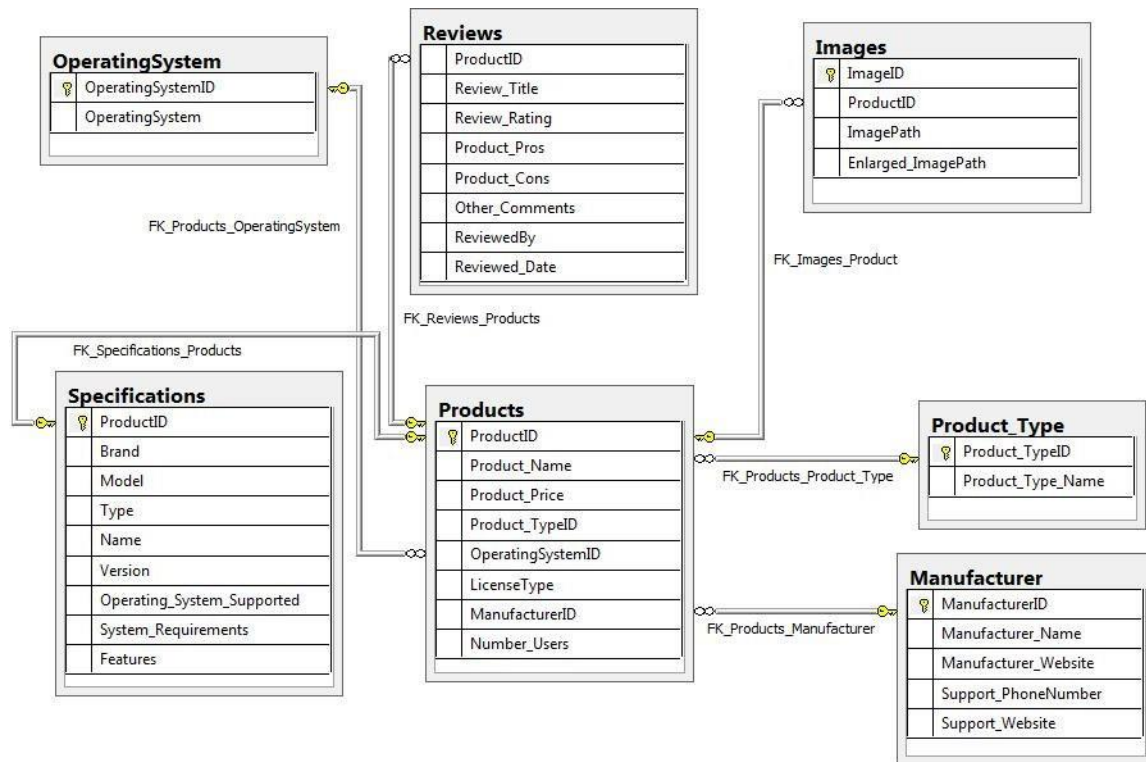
OperatingSystem
OperatingSystemID
OperatingSystem

Reviews
ProductID
Review_Title
Review_Rating
Product_Pros
Product_Cons
Other_Comments
ReviewedBy
Reviewed_Date

Images
ImageID
ProductID
ImagePath
Enlarged_ImagePath

FK_Products_OperatingSystem

FK_Images_Product

FK_Reviews_Products

FK_Specifications_Products

Specifications
ProductID
Brand
Model
Type
Name
Version
Operating_System_Supported
System_Requirements
Features

Products
ProductID
Product_Name
Product_Price
Product_TypeID
OperatingSystemID
LicenseType
ManufacturerID
Number_Users

Product_Type
Product_TypeID
Product_Type_Name

FK_Products_Product_Type

Manufacturer
ManufacturerID
Manufacturer_Name
Manufacturer_Website
Support_PhoneNumber
Support_Website

FK_Products_Manufacturer